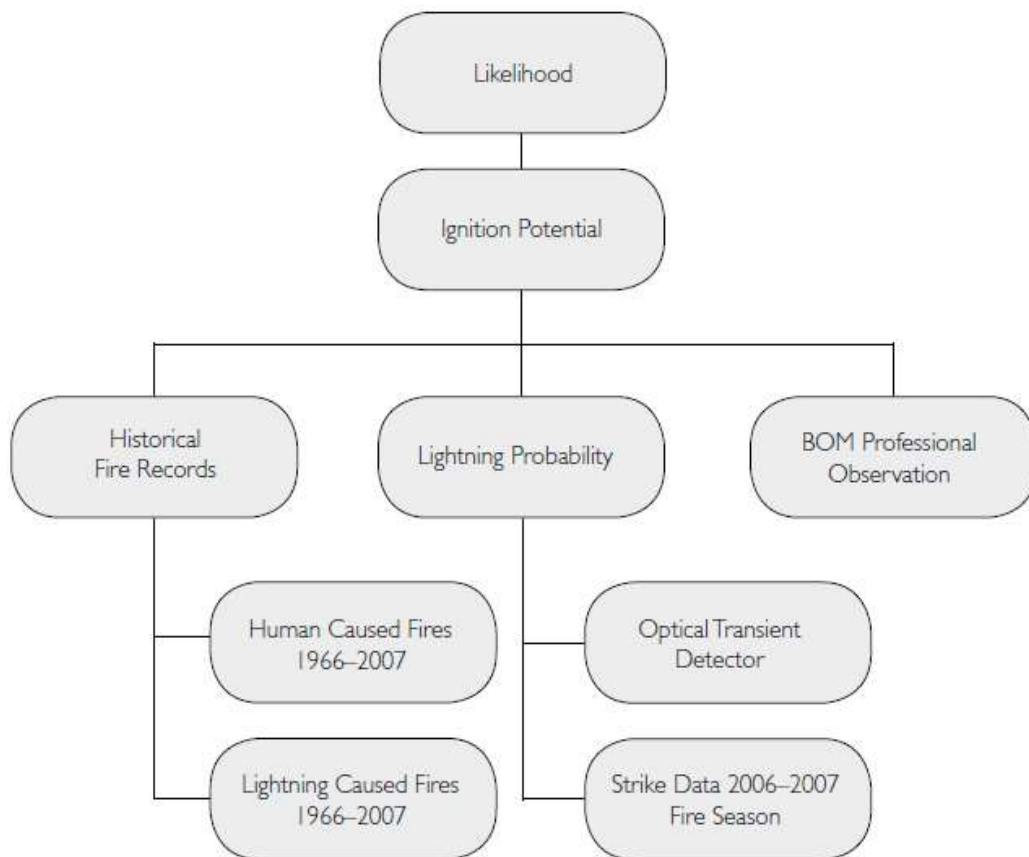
Likelihood

Ignition Potential

Historical Fire Records

Lightning Probability

BOM Professional Observation

Human Caused Fires 1966–2007

Lightning Caused Fires 1966–2007

Optical Transient Detector

Strike Data 2006–2007 Fire Season